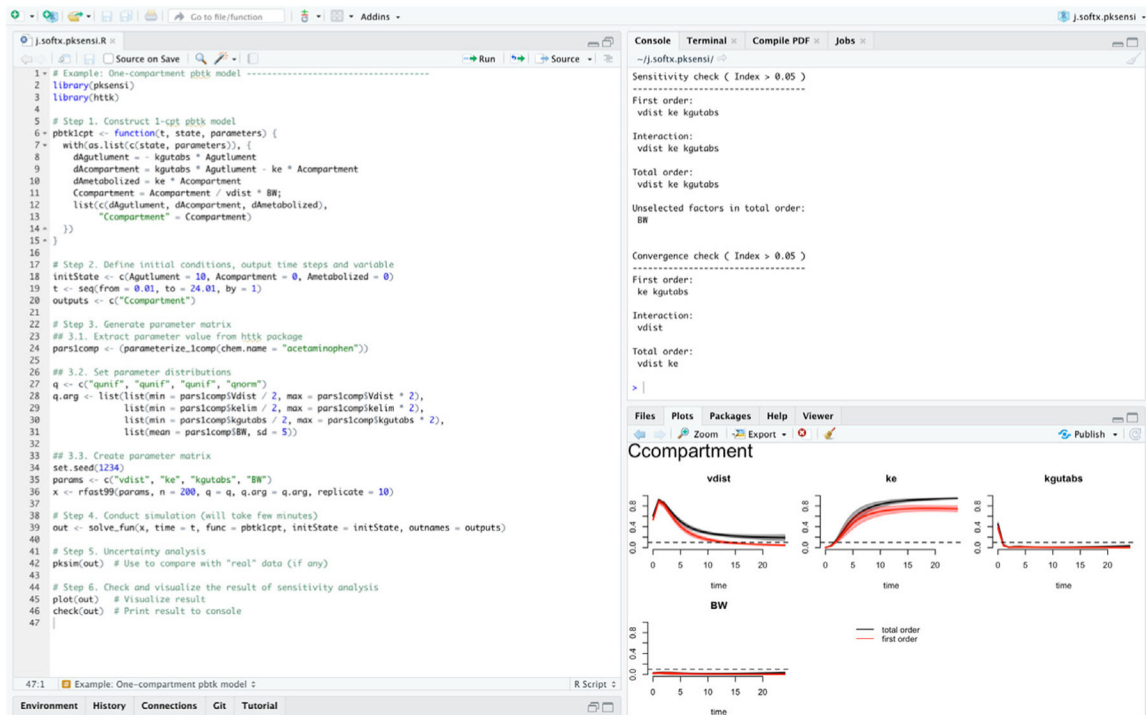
Go to file/function
Addins
j.softx.pksensi

j.softx.pksensi.R
Source on Save
Run
Source
1 # Example: One-compartment pbtk model -----------------------------------------
2 library(pksensi)
3 library(httk)
4
5 # Step 1. Construct 1-cpt pbtk model
6 pbtk1cpt <- function(t, state, parameters) {
7   with(as.list(c(state, parameters)), {
8     dAgutlument = - kgutabs * Agutlument
9     dAcompartment = kgutabs * Agutlument - ke * Acompartment
10    dAmetabolized = ke * Acompartment
11    Ccompartment = Acompartment / vdist * BW;
12    list(c(dAgutlument, dAcompartment, dAmetabolized),
13         "Ccompartment" = Ccompartment)
14  })
15 }
16
17 # Step 2. Define initial conditions, output time steps and variable
18 initState <- c(Agutlument = 10, Acompartment = 0, Ametabolized = 0)
19 t <- seq(from = 0.01, to = 24.01, by = 1)
20 outputs <- c("Ccompartment")
21
22 # Step 3. Generate parameter matrix
23 ## 3.1. Extract parameter value from httk package
24 pars1comp <- (parameterize_1comp(chem.name = "acetaminophen"))
25
26 ## 3.2. Set parameter distributions
27 q <- c("qunif", "qunif", "qunif", "qnorm")
28 q.arg <- list(list(min = pars1comp$Vdist / 2, max = pars1comp$Vdist * 2),
29               list(min = pars1comp$kelim / 2, max = pars1comp$kelim * 2),
30               list(min = pars1comp$kgutabs / 2, max = pars1comp$kgutabs * 2),
31               list(mean = pars1comp$BW, sd = 5))
32
33 ## 3.3. Create parameter matrix
34 set.seed(1234)
35 params <- c("vdist", "ke", "kgutabs", "BW")
36 x <- rfast99(params, n = 200, q = q, q.arg = q.arg, replicate = 10)
37
38 # Step 4. Conduct simulation (will take few minutes)
39 out <- solve_fun(x, time = t, func = pbtk1cpt, initState = initState, outnames = outputs)
40
41 # Step 5. Uncertainty analysis
42 pksim(out)  # Use to compare with "real" data (if any)
43
44 # Step 6. Check and visualize the result of sensitivity analysis
45 plot(out)   # Visualize result
46 check(out)  # Print result to console
47
47:1   Example: One-compartment pbtk model ÷   R Script ÷
Environment  History  Connections  Git  Tutorial

Console  Terminal  Compile PDF  Jobs
~/j.softx.pksensi/
Sensitivity check ( Index > 0.05 )
----------------------------------
First order:
 vdist ke kgutabs

Interaction:
 vdist ke kgutabs

Total order:
 vdist ke kgutabs

Unselected factors in total order:
 BW

Convergence check ( Index > 0.05 )
----------------------------------
First order:
 ke kgutabs

Interaction:
 vdist

Total order:
 vdist ke
>

Files  Plots  Packages  Help  Viewer
Zoom  Export  Publish
Ccompartment
vdist  ke  kgutabs  BW
0.0 0.2 0.4 0.6 0.8
0 5 10 15 20
time
total order
first order